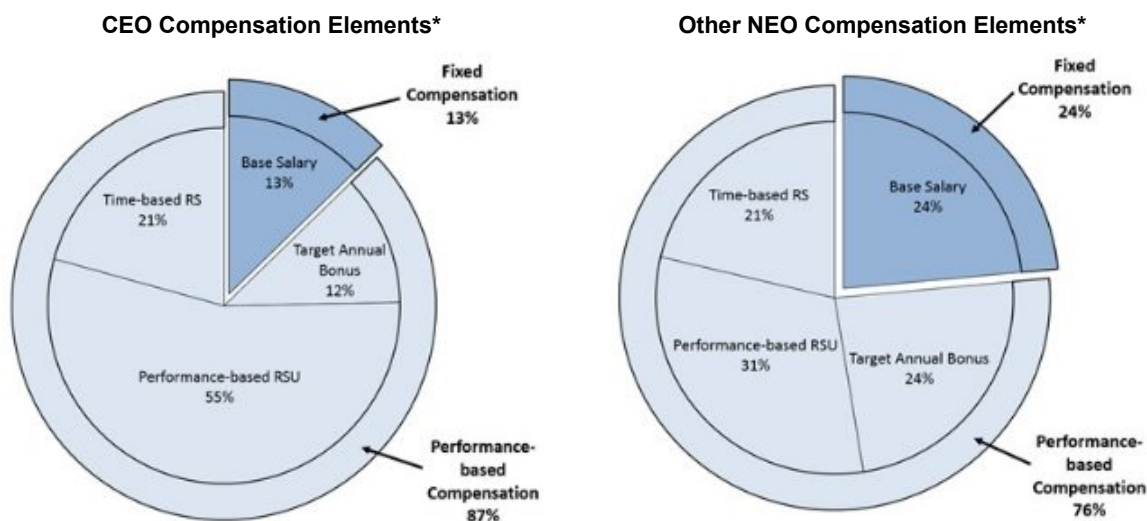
CEO Compensation Elements*

Fixed Compensation 13%

Base Salary 13%

Time-based RS 21%

Target Annual Bonus 12%

Performance-based RSU 55%

Performance-based Compensation 87%

Other NEO Compensation Elements*

Fixed Compensation 24%

Base Salary 24%

Time-based RS 21%

Performance-based RSU 31%

Target Annual Bonus 24%

Performance-based Compensation 76%